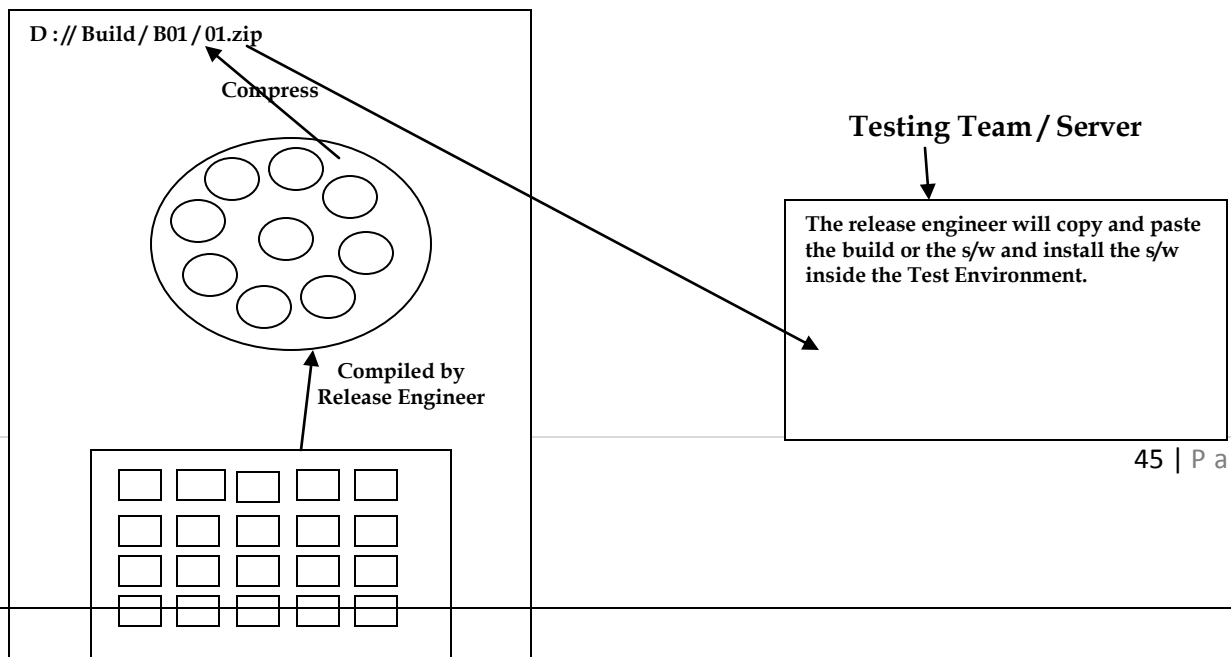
D : // Build / B01 / 01.zip

Compress

Testing Team / Server

The release engineer will copy and paste the build or the s/w and install the s/w inside the Test Environment.

Compiled by Release Engineer

45 | P a